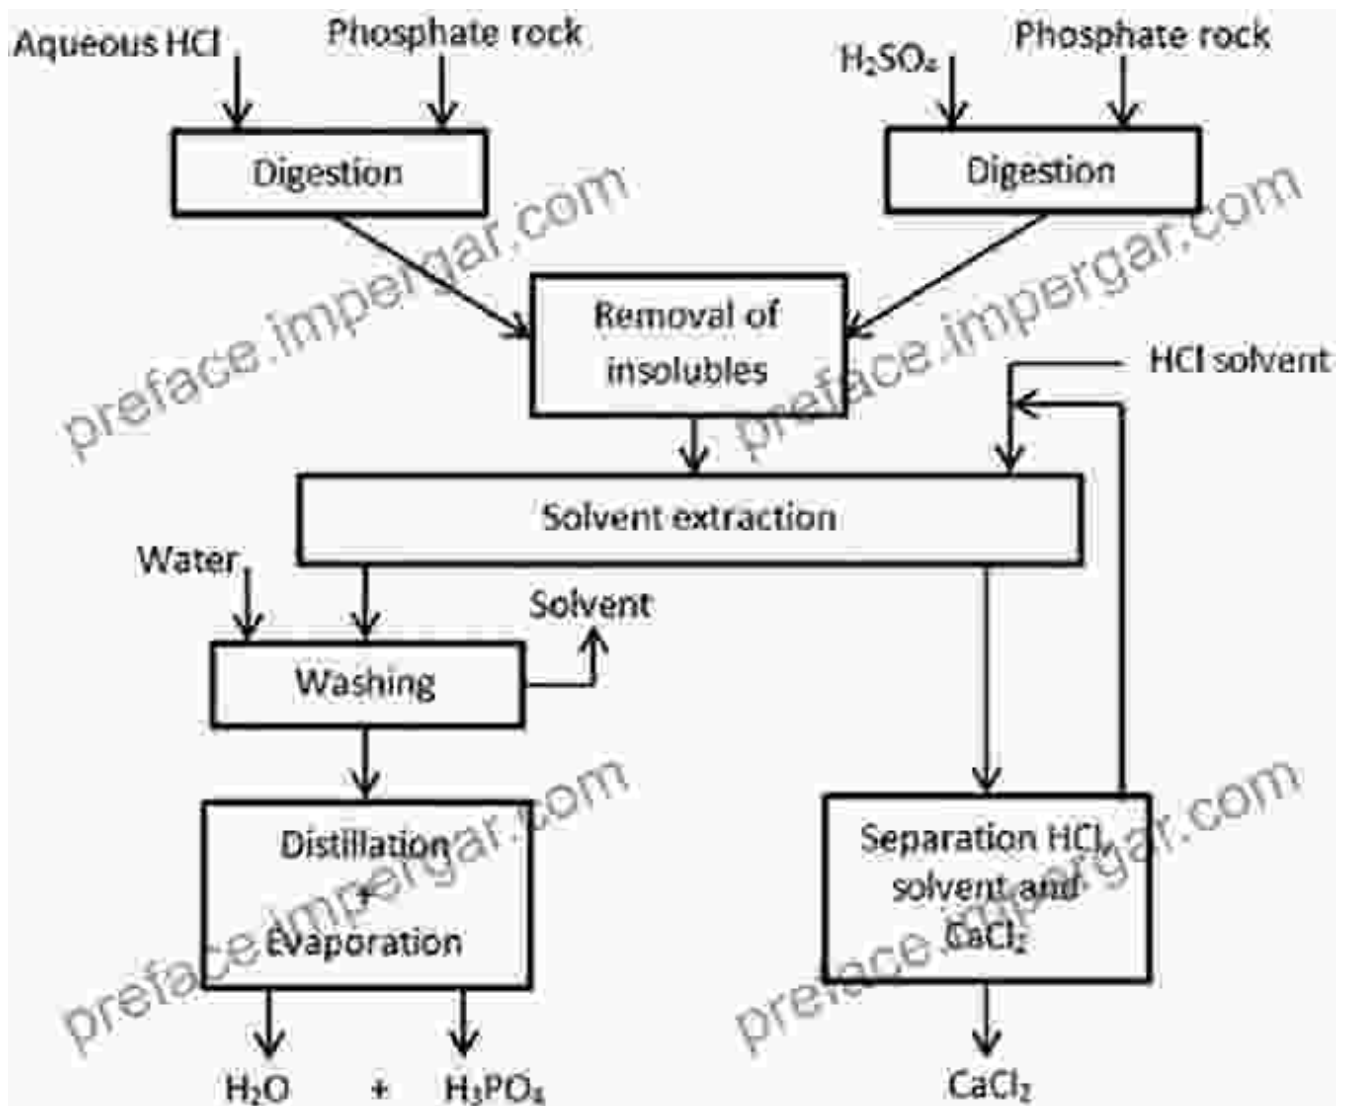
Aqueous HCl

Phosphate rock

$H_2SO_4$

Phosphate rock

Digestion

Digestion

preface.impergar.com

preface.impergar.com

Removal of insolubles

HCl solvent

Solvent extraction

Water

Solvent

Washing

Distillation + Evaporation

preface.impergar.com

Separation HCl, solvent and $CaCl_2$

preface.impergar.com

$H_2O$ + $H_3PO_4$

$CaCl_2$